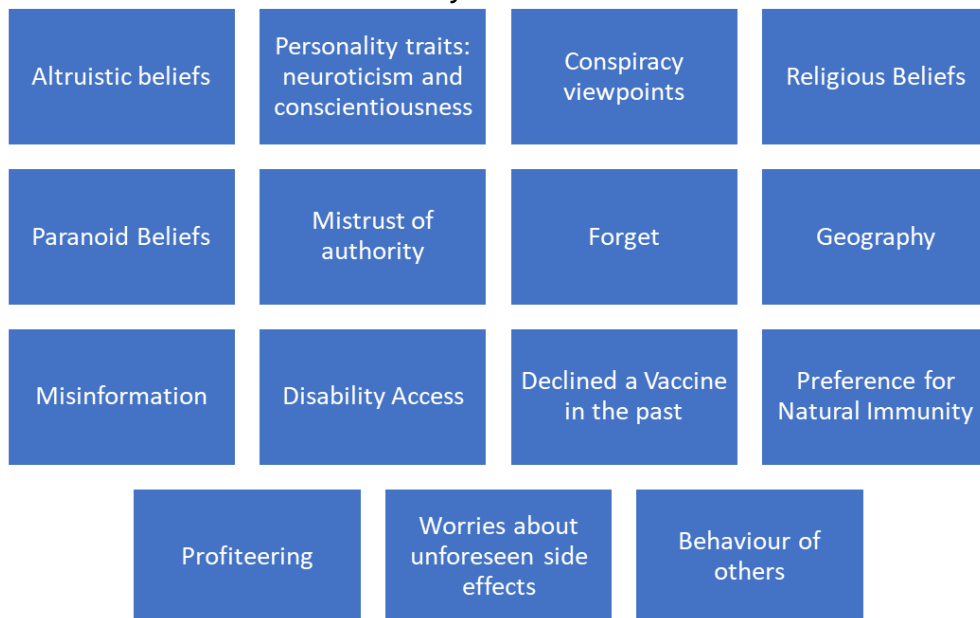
Altruistic beliefs

Personality traits: neuroticism and conscientiousness

Conspiracy viewpoints

Religious Beliefs

Paranoid Beliefs

Mistrust of authority

Forget

Geography

Misinformation

Disability Access

Declined a Vaccine in the past

Preference for Natural Immunity

Profiteering

Worries about unforeseen side effects

Behaviour of others